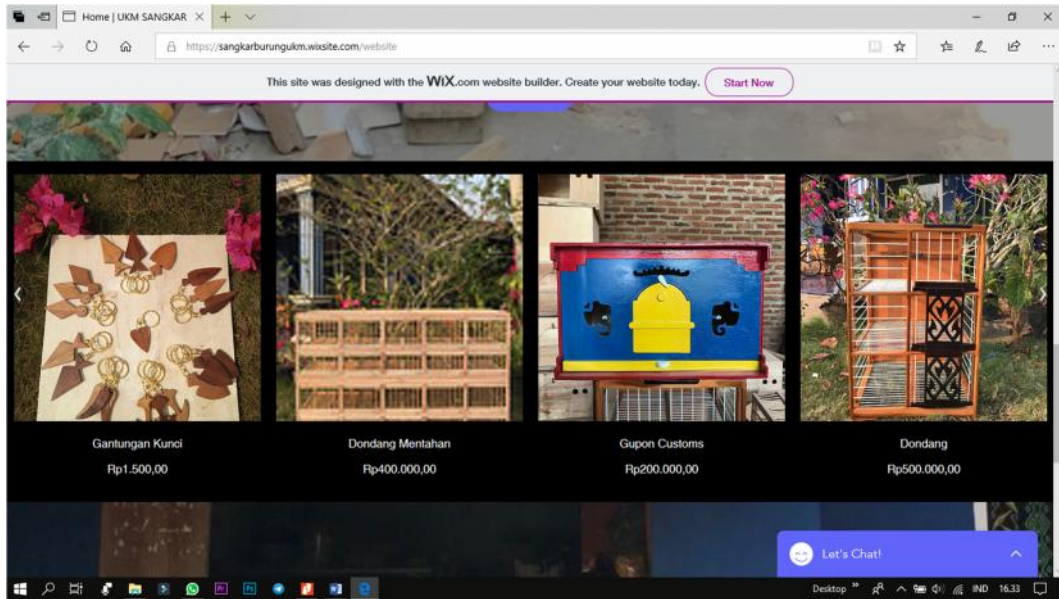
Home | UKM SANGKAR

https://sangkarburungukm.wixsite.com/website

This site was designed with the WIX.com website builder. Create your website today. Start Now

Gantungan Kunci
Rp1.500,00

Dondang Mentahan
Rp400.000,00

Gupon Customs
Rp200.000,00

Dondang
Rp500.000,00

Let's Chat!

Desktop IND 16.33